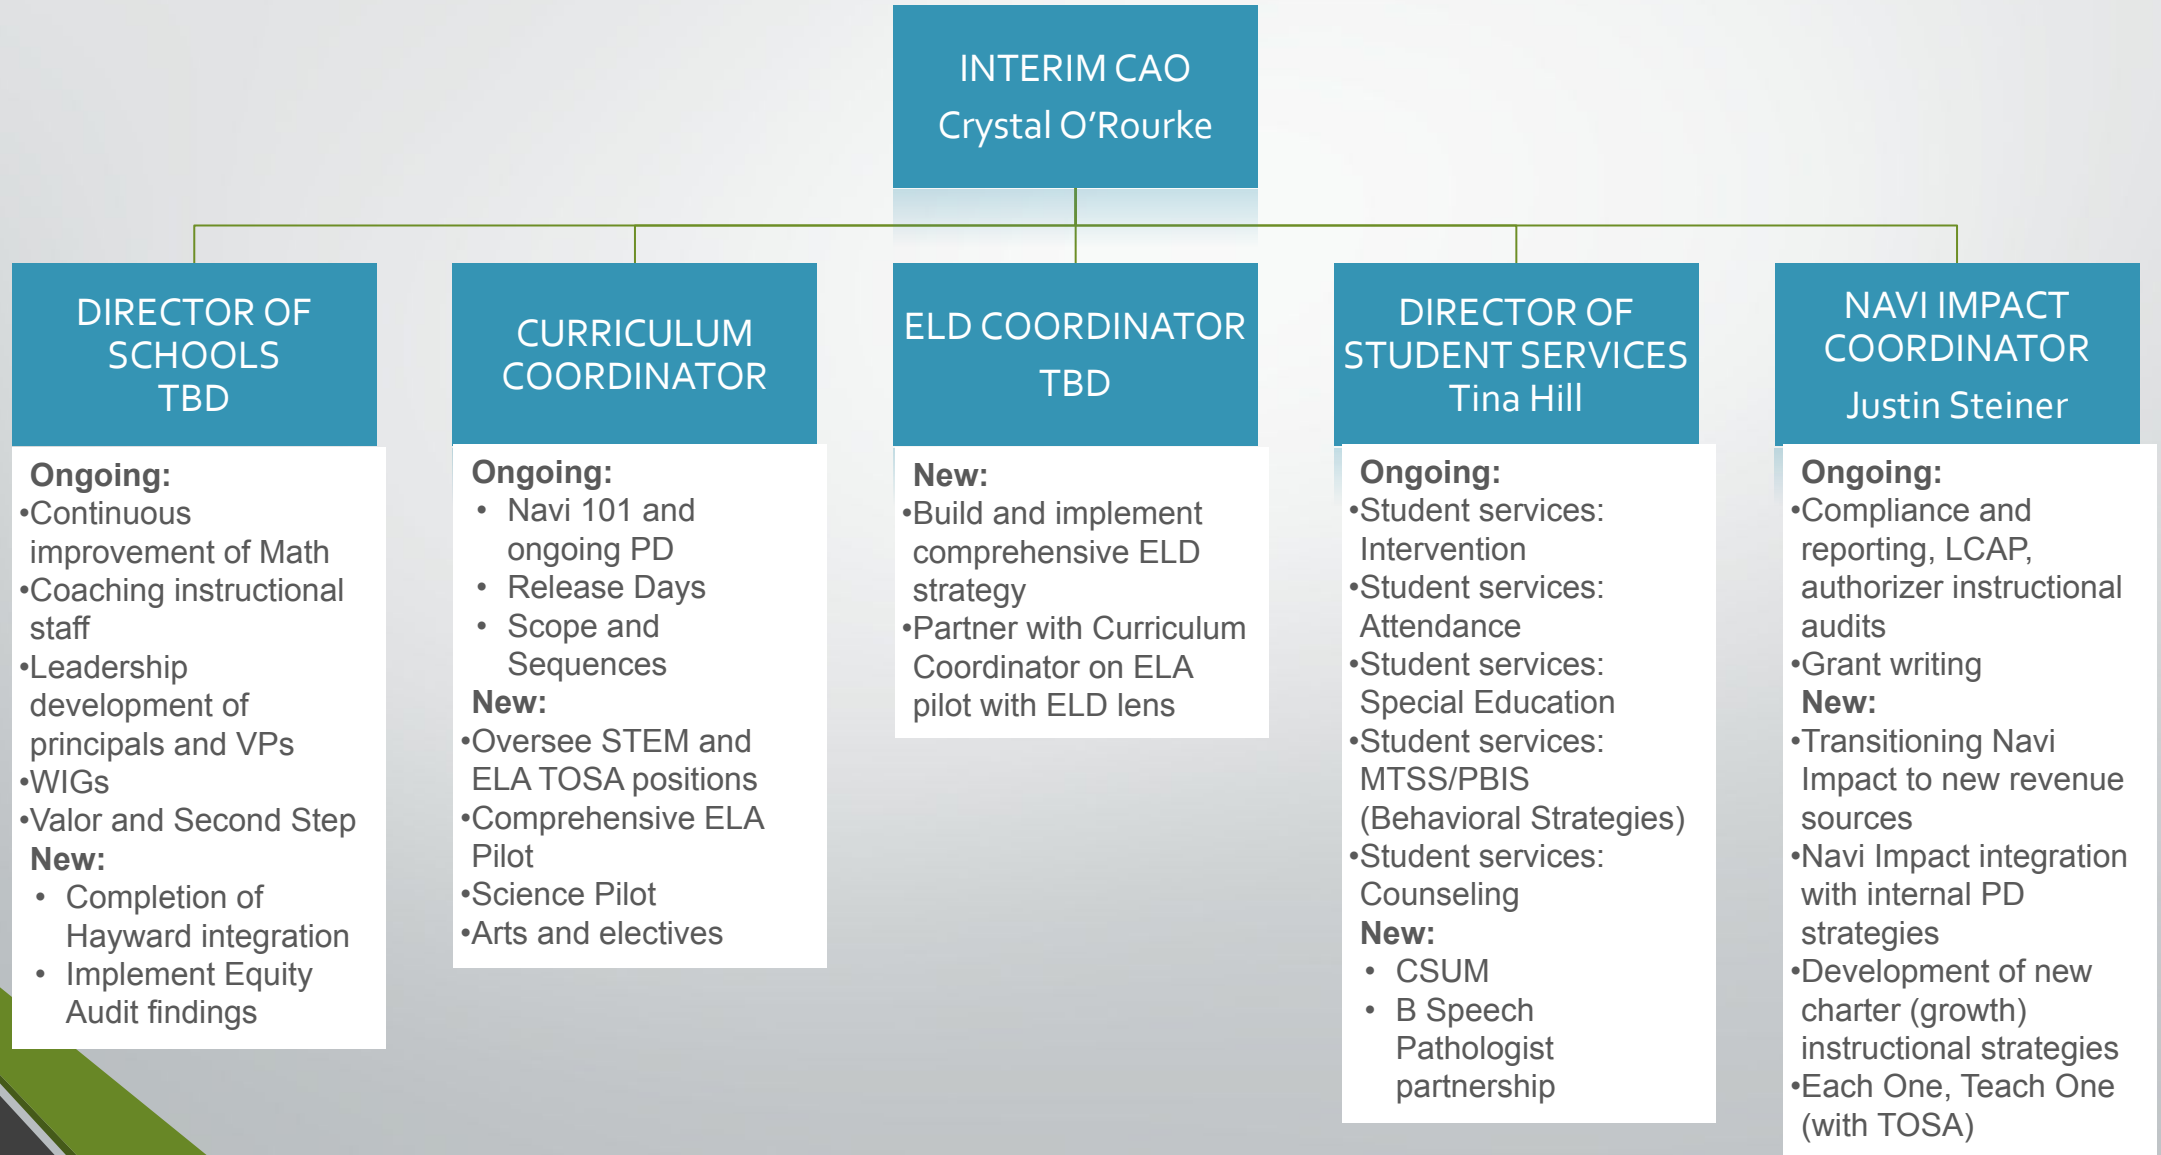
INTERIM CAO
Crystal O'Rourke

DIRECTOR OF SCHOOLS
TBD

Ongoing:
•Continuous improvement of Math
•Coaching instructional staff
•Leadership development of principals and VPs
•WIGs
•Valor and Second Step
New:
• Completion of Hayward integration
• Implement Equity Audit findings

CURRICULUM COORDINATOR

Ongoing:
• Navi 101 and ongoing PD
• Release Days
• Scope and Sequences
New:
•Oversee STEM and ELA TOSA positions
•Comprehensive ELA Pilot
•Science Pilot
•Arts and electives

ELD COORDINATOR
TBD

New:
•Build and implement comprehensive ELD strategy
•Partner with Curriculum Coordinator on ELA pilot with ELD lens

DIRECTOR OF STUDENT SERVICES
Tina Hill

Ongoing:
•Student services: Intervention
•Student services: Attendance
•Student services: Special Education
•Student services: MTSS/PBIS (Behavioral Strategies)
•Student services: Counseling
New:
• CSUM
• B Speech Pathologist partnership

NAVI IMPACT COORDINATOR
Justin Steiner

Ongoing:
•Compliance and reporting, LCAP, authorizer instructional audits
•Grant writing
New:
•Transitioning Navi Impact to new revenue sources
•Navi Impact integration with internal PD strategies
•Development of new charter (growth) instructional strategies
•Each One, Teach One (with TOSA)